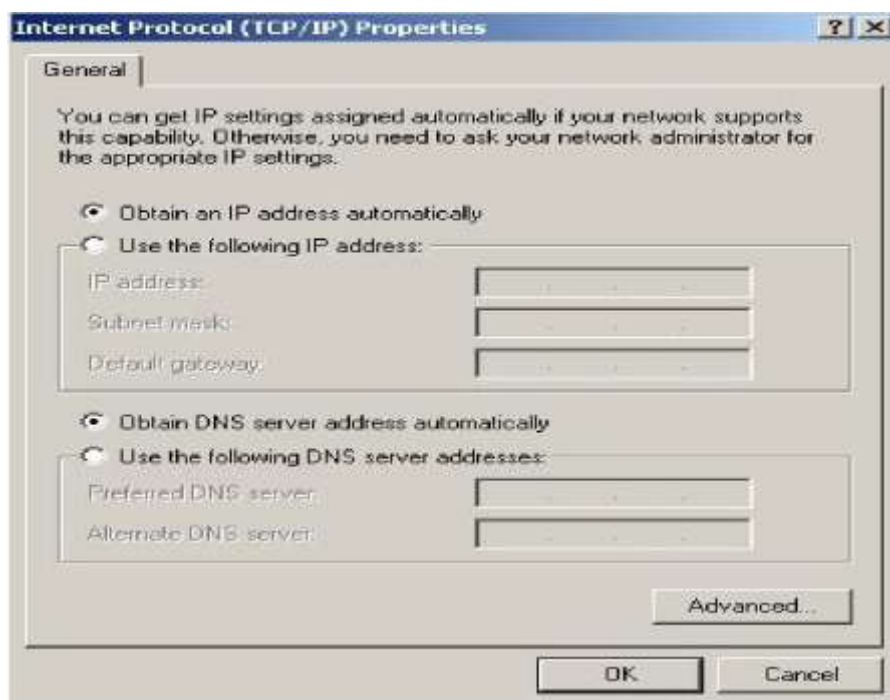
Internet Protocol (TCP/IP) Properties

?

General

You can get IP settings assigned automatically if your network supports this capability. Otherwise, you need to ask your network administrator for the appropriate IP settings.

Obtain an IP address automatically

Use the following IP address:

IP address:

Subnet mask:

Default gateway:

Obtain DNS server address automatically

Use the following DNS server addresses:

Preferred DNS server:

Alternate DNS server:

Advanced...

OK

Cancel